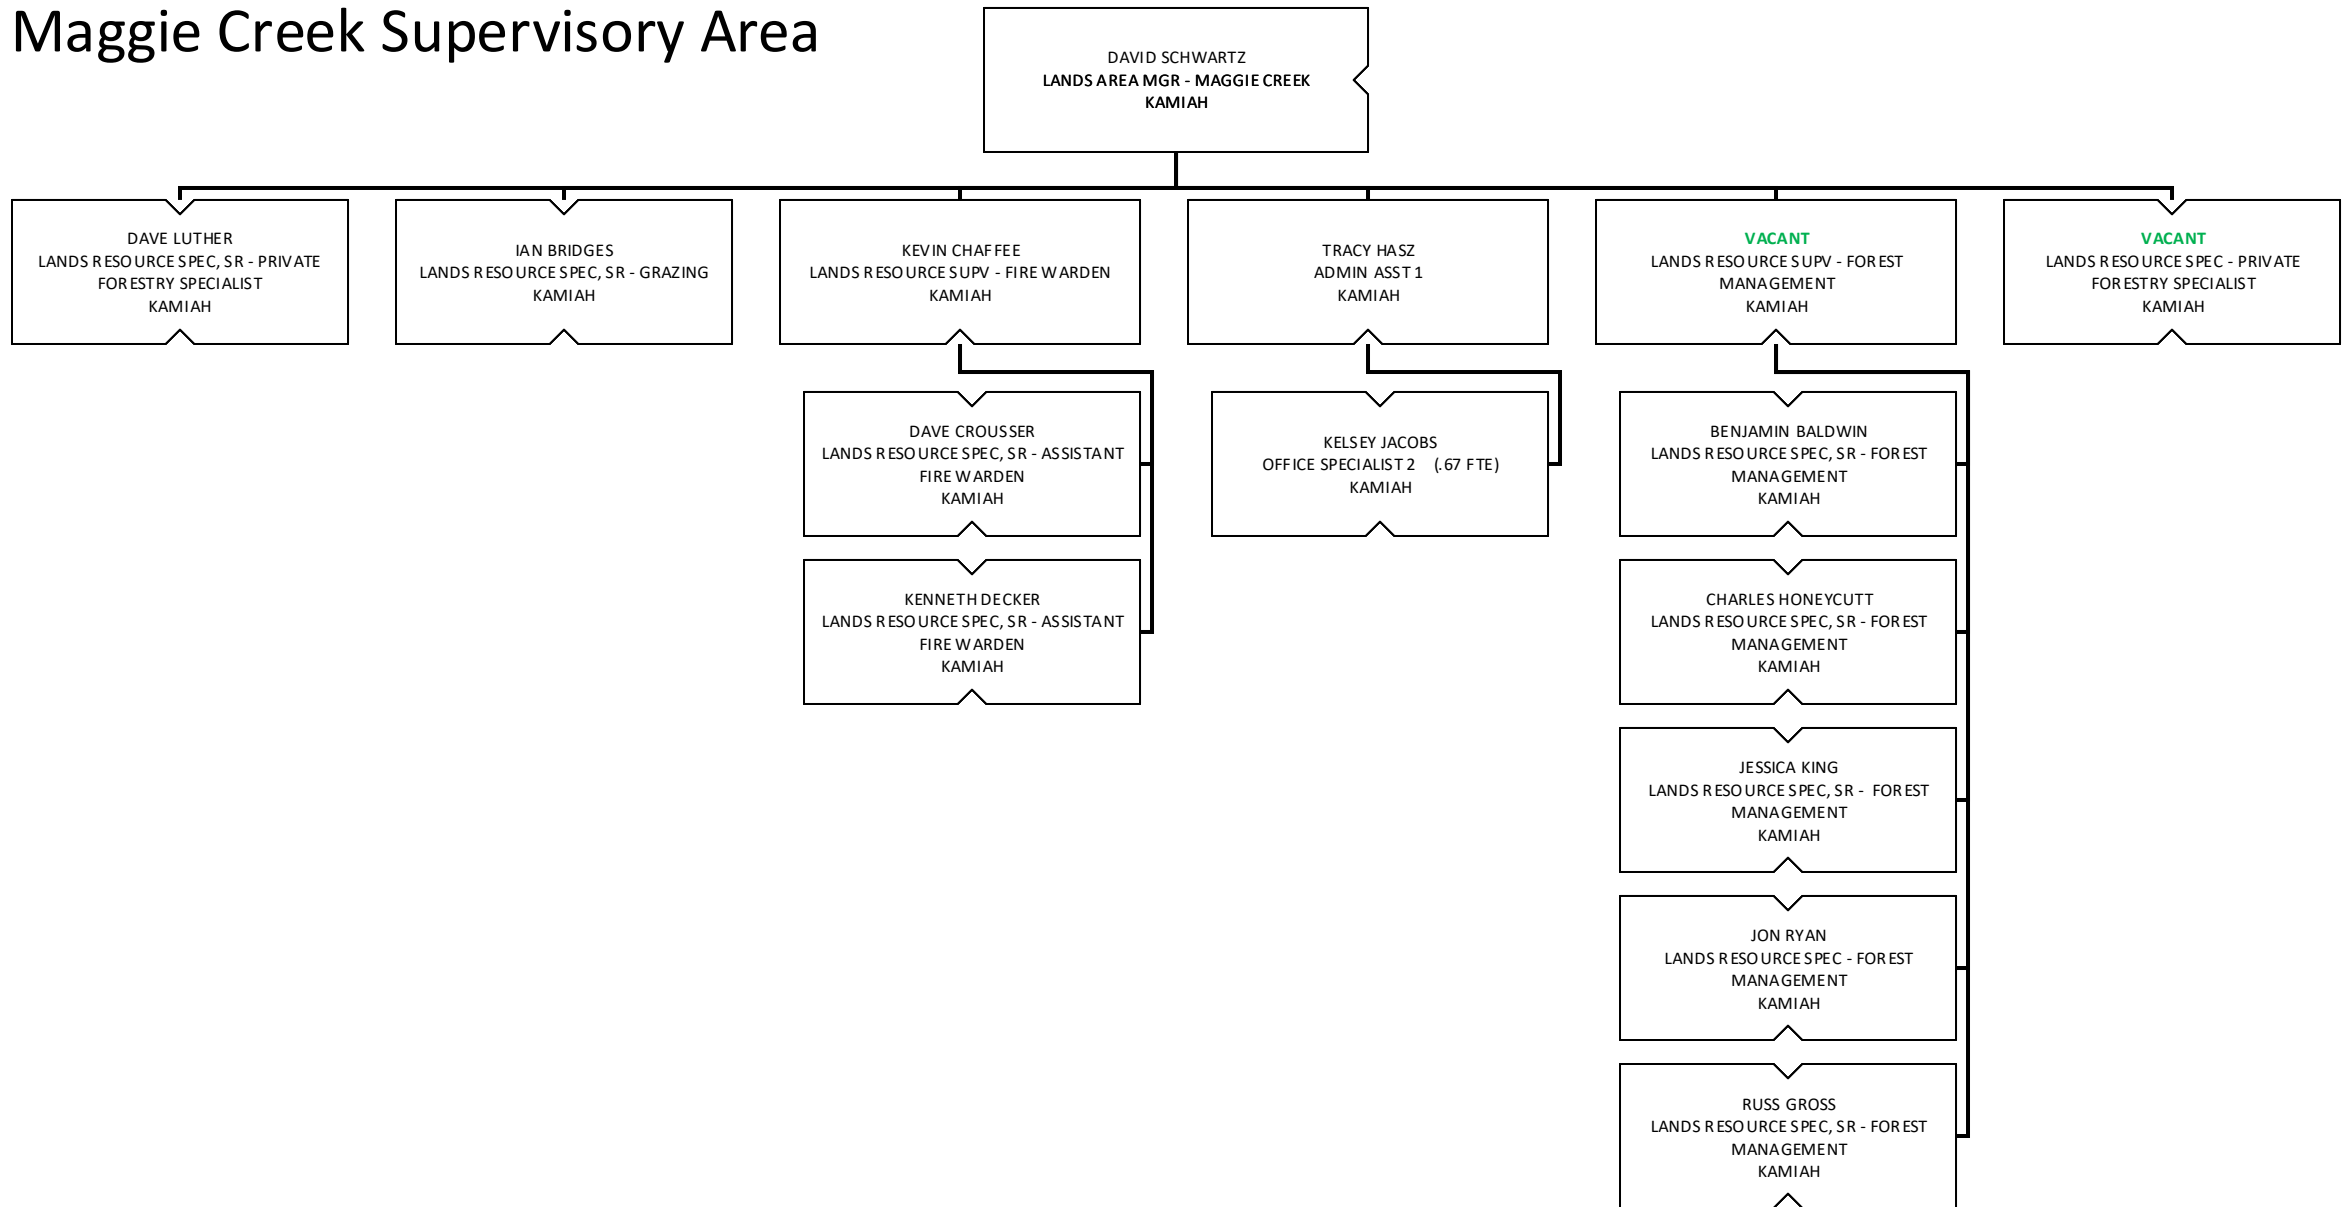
Maggie Creek Supervisory Area

DAVID SCHWARTZ
LANDS AREA MGR - MAGGIE CREEK
KAMIAH

DAVE LUTHER
LANDS RESOURCE SPEC, SR - PRIVATE FORESTRY SPECIALIST
KAMIAH

IAN BRIDGES
LANDS RESOURCE SPEC, SR - GRAZING
KAMIAH

KEVIN CHAFFEE
LANDS RESOURCE SUPV - FIRE WARDEN
KAMIAH

DAVE CROUSSER
LANDS RESOURCE SPEC, SR - ASSISTANT FIRE WARDEN
KAMIAH

KENNETH DECKER
LANDS RESOURCE SPEC, SR - ASSISTANT FIRE WARDEN
KAMIAH

TRACY HASZ
ADMIN ASST 1
KAMIAH

KELSEY JACOBS
OFFICE SPECIALIST 2 (.67 FTE)
KAMIAH

VACANT
LANDS RESOURCE SUPV - FOREST MANAGEMENT
KAMIAH

BENJAMIN BALDWIN
LANDS RESOURCE SPEC, SR - FOREST MANAGEMENT
KAMIAH

CHARLES HONEYCUTT
LANDS RESOURCE SPEC, SR - FOREST MANAGEMENT
KAMIAH

JESSICA KING
LANDS RESOURCE SPEC, SR - FOREST MANAGEMENT
KAMIAH

JON RYAN
LANDS RESOURCE SPEC - FOREST MANAGEMENT
KAMIAH

RUSS GROSS
LANDS RESOURCE SPEC, SR - FOREST MANAGEMENT
KAMIAH

VACANT
LANDS RESOURCE SPEC - PRIVATE FORESTRY SPECIALIST
KAMIAH